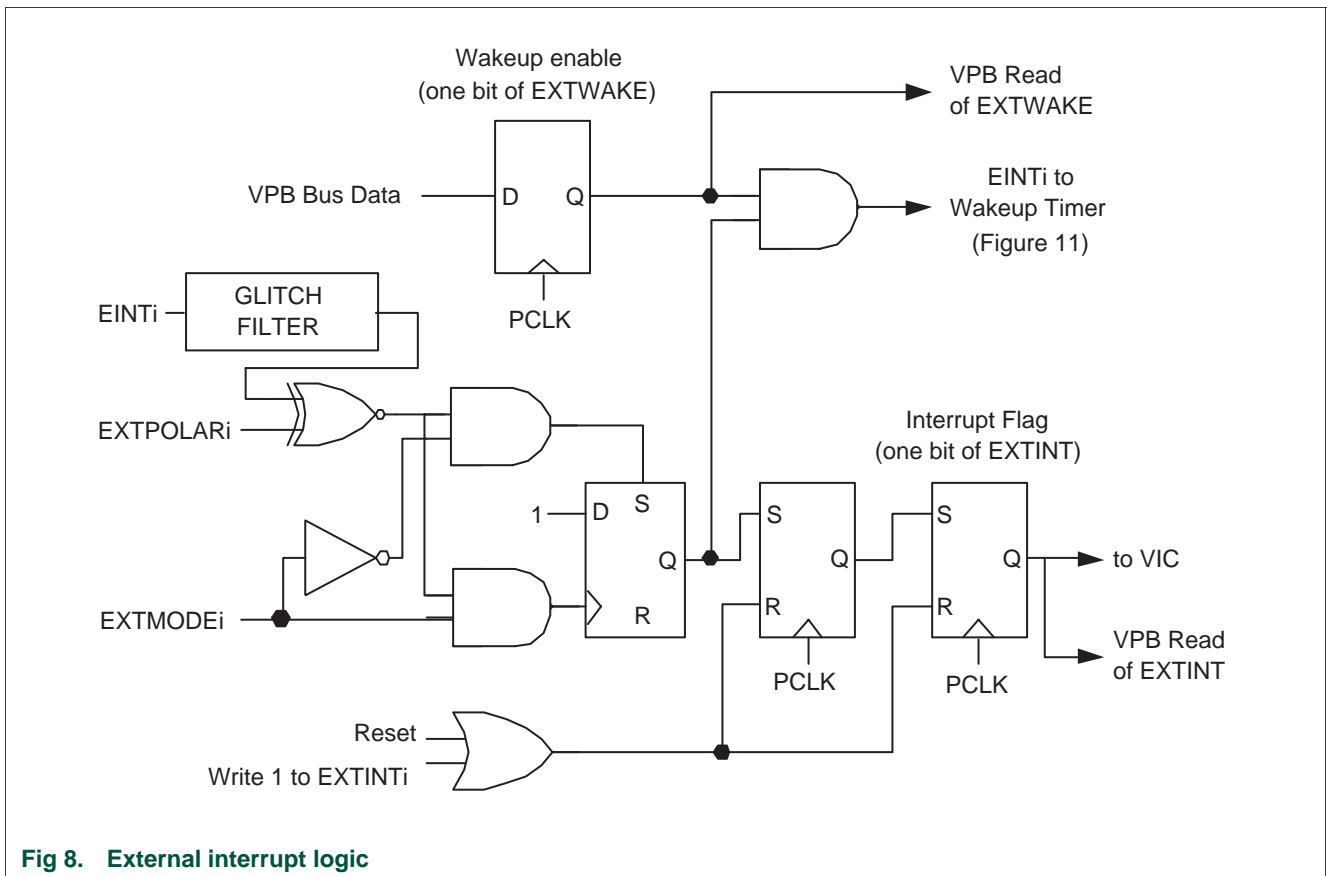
Wakeup enable
(one bit of EXTWAKE)

VPB Read
of EXTWAKE

EINTi to
Wakeup Timer
(Figure 11)

VPB Bus Data

D

Q

PCLK

EINTi

GLITCH
FILTER

EXTPOLARi

Interrupt Flag
(one bit of EXTINT)

1

D

S

Q

R

S

Q

R

PCLK

S

Q

R

PCLK

to VIC

VPB Read
of EXTINT

EXTMODEi

Reset

Write 1 to EXTINTi

Fig 8. External interrupt logic